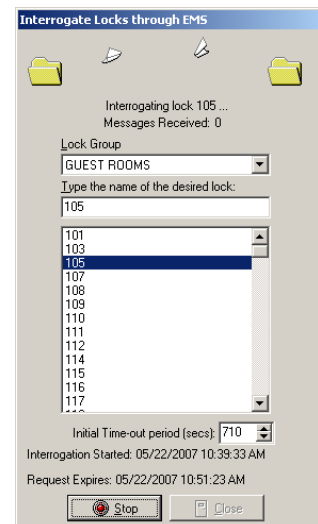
Interrogate Locks through EMS

Interrogating lock 105 ...
Messages Received: 0

Lock Group
GUEST ROOMS

Type the name of the desired lock:
105

101
103
105
107
108
109
110
111
112
114
115
116
117

Initial Time-out period (secs): 710

Interrogation Started: 05/22/2007 10:39:33 AM

Request Expires: 05/22/2007 10:51:23 AM

Stop
Close